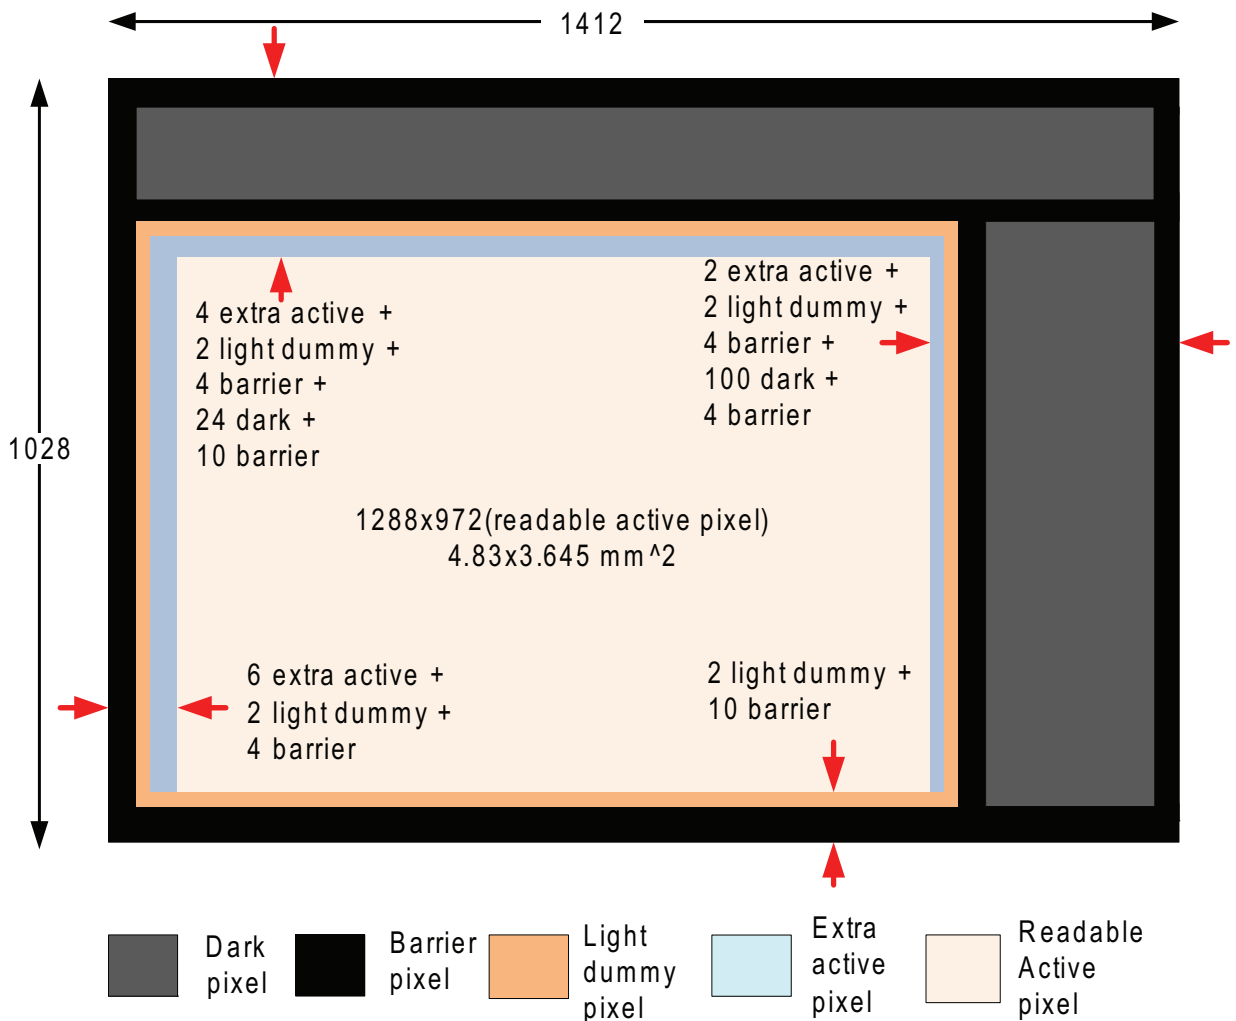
1412

1028

4 extra active +
2 light dummy +
4 barrier +
24 dark +
10 barrier

2 extra active +
2 light dummy +
4 barrier +
100 dark +
4 barrier

1288x972(readable active pixel)
4.83x3.645 mm^2

6 extra active +
2 light dummy +
4 barrier

2 light dummy +
10 barrier

Dark pixel

Barrier pixel

Light dummy pixel

Extra active pixel

Readable Active pixel